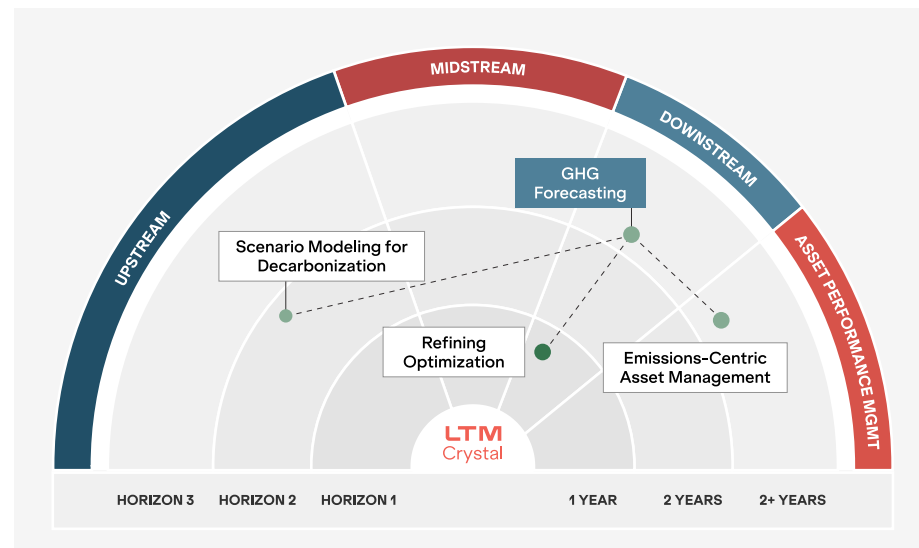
UPSTREAM

MIDSTREAM

DOWNSTREAM

ASSET PERFORMANCE MGMT

GHG Forecasting

Scenario Modeling for Decarbonization

Refining Optimization

Emissions-Centric Asset Management

LTM Crystal

HORIZON 3 HORIZON 2 HORIZON 1 1 YEAR 2 YEARS 2+ YEARS